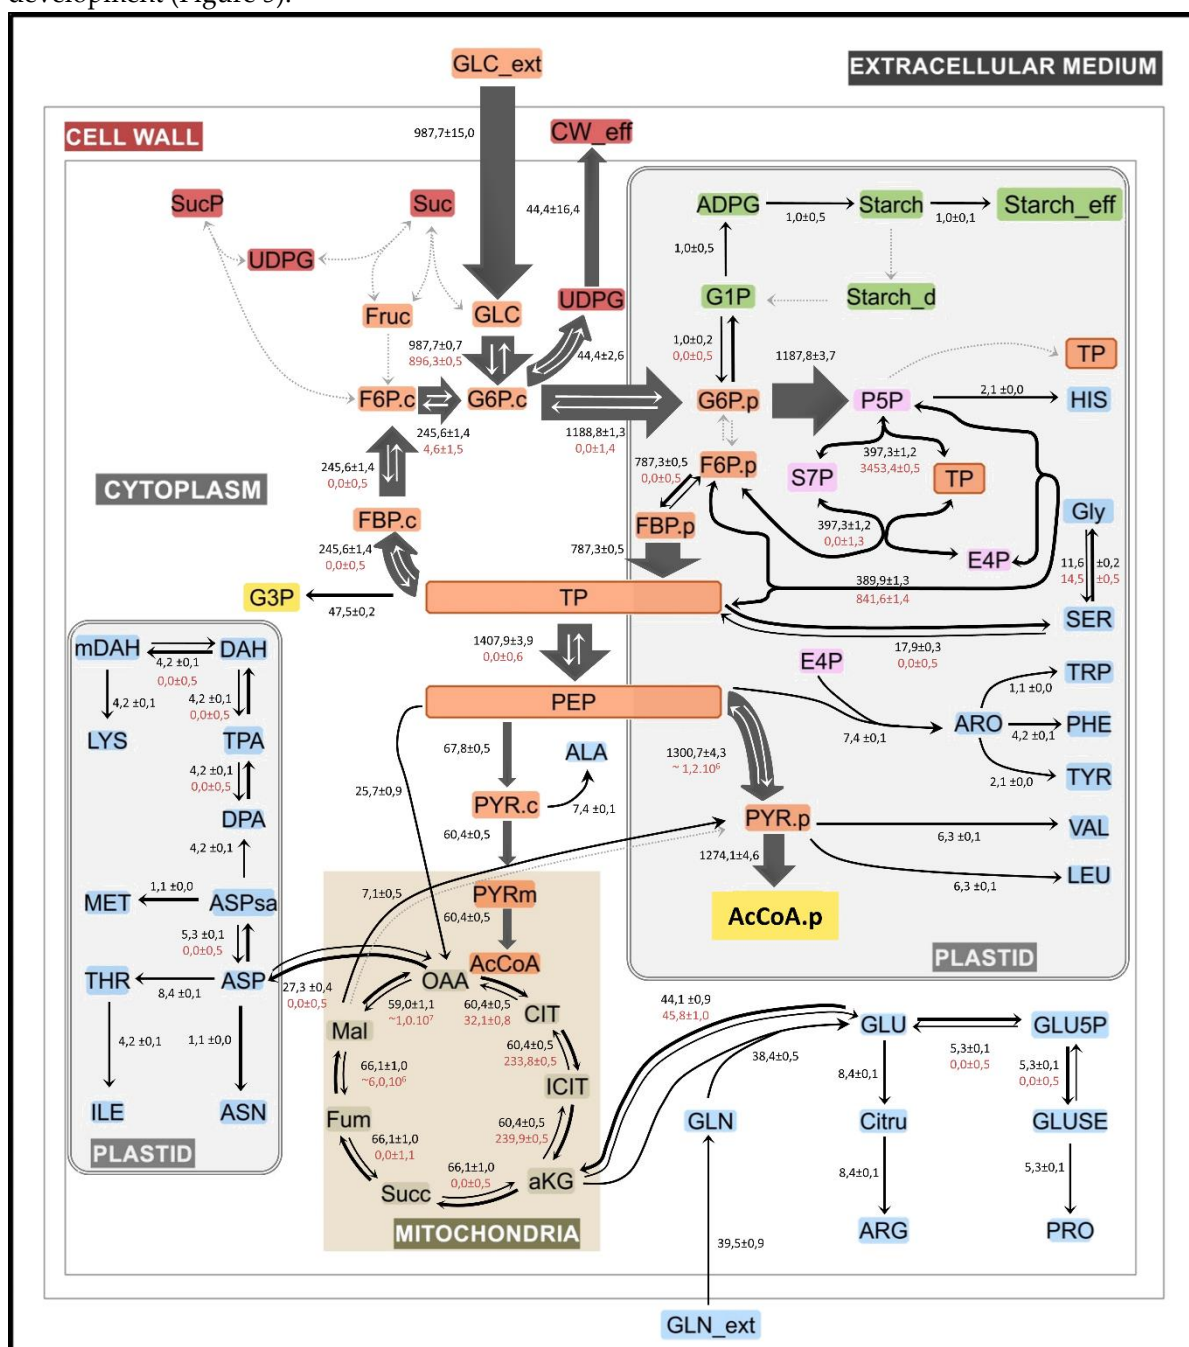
development (Figure 5).

GLC_ext
EXTRACELLULAR MEDIUM
CELL WALL
987,7±15,0
CW_eff
44,4±16,4
SucP
Suc
UDPG
Fruc
GLC
UDPG
987,7±0,7
896,3±0,5
44,4±2,6
F6P.c
G6P.c
245,6±1,4
4,6±1,5
1188,8±1,3
0,0±1,4
245,6±1,4
0,0±0,5
CYTOPLASM
FBP.c
245,6±1,4
0,0±0,5
G3P
47,5±0,2
TP
ADPG
1,0±0,5
Starch
1,0±0,1
Starch_eff
1,0±0,5
G1P
Starch_d
1,0±0,2
0,0±0,5
1187,8±3,7
TP
G6P.p
P5P
2,1 ±0,0
HIS
787,3±0,5
0,0±0,5
F6P.p
S7P
397,3±1,2
3453,4±0,5
TP
Gly
397,3±1,2
0,0±1,3
FBP.p
E4P
11,6
14,5
±0,2
±0,5
787,3±0,5
389,9±1,3
841,6±1,4
SER
1407,9±3,9
0,0±0,6
17,9±0,3
0,0±0,5
E4P
TRP
1,1 ±0,0
PEP
ARO
PHE
7,4 ±0,1
4,2 ±0,1
TYR
2,1 ±0,0
67,8±0,5
ALA
1300,7±4,3
~ 1,2.10$^6$
25,7±0,9
PYR.c
7,4 ±0,1
PYR.p
VAL
6,3 ±0,1
60,4±0,5
1274,1±4,6
LEU
6,3 ±0,1
AcCoA.p
PLASTID
mDAH
DAH
4,2 ±0,1
0,0±0,5
4,2 ±0,1
4,2 ±0,1
0,0±0,5
LYS
TPA
4,2 ±0,1
0,0±0,5
DPA
4,2 ±0,1
MET
1,1 ±0,0
ASPsa
5,3 ±0,1
0,0±0,5
THR
8,4 ±0,1
ASP
4,2 ±0,1
1,1 ±0,0
ILE
ASN
PLASTID
7,1±0,5
PYRm
60,4±0,5
AcCoA
27,3 ±0,4
0,0±0,5
OAA
59,0±1,1
~1,0.10$^7$
60,4±0,5
32,1±0,8
CIT
Mal
60,4±0,5
233,8±0,5
66,1±1,0
~6,0,10$^6$
ICIT
Fum
60,4±0,5
239,9±0,5
66,1±1,0
0,0±1,1
66,1±1,0
0,0±0,5
Succ
aKG
MITOCHONDRIA
44,1 ±0,9
45,8±1,0
GLU
GLU5P
38,4±0,5
5,3±0,1
0,0±0,5
8,4±0,1
5,3±0,1
0,0±0,5
GLN
Citru
GLUSE
8,4±0,1
5,3±0,1
ARG
PRO
39,5±0,9
GLN_ext